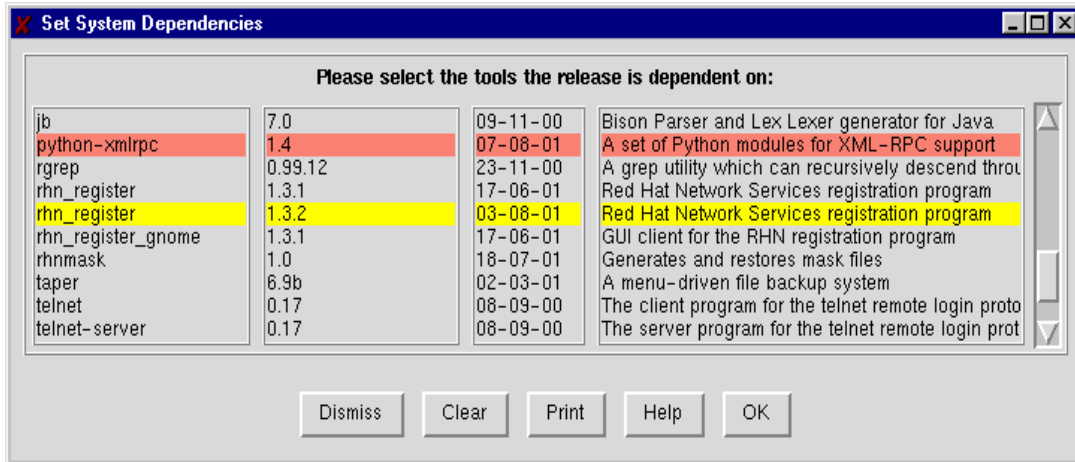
Set System Dependencies

Please select the tools the release is dependent on:

| | | | |
|---|---|---|---|
| jb | 7.0 | 09-11-00 | Bison Parser and Lex Lexer generator for Java |
| python-xmlrpc | 1.4 | 07-08-01 | A set of Python modules for XML-RPC support |
| rgrep | 0.99.12 | 23-11-00 | A grep utility which can recursively descend throu |
| rhn_register | 1.3.1 | 17-06-01 | Red Hat Network Services registration program |
| rhn_register | 1.3.2 | 03-08-01 | Red Hat Network Services registration program |
| rhn_register_gnome | 1.3.1 | 17-06-01 | GUI client for the RHN registration program |
| rhnmask | 1.0 | 18-07-01 | Generates and restores mask files |
| taper | 6.9b | 02-03-01 | A menu-driven file backup system |
| telnet | 0.17 | 08-09-00 | The client program for the telnet remote login proto |
| telnet-server | 0.17 | 08-09-00 | The server program for the telnet remote login prot |

Dismiss Clear Print Help OK